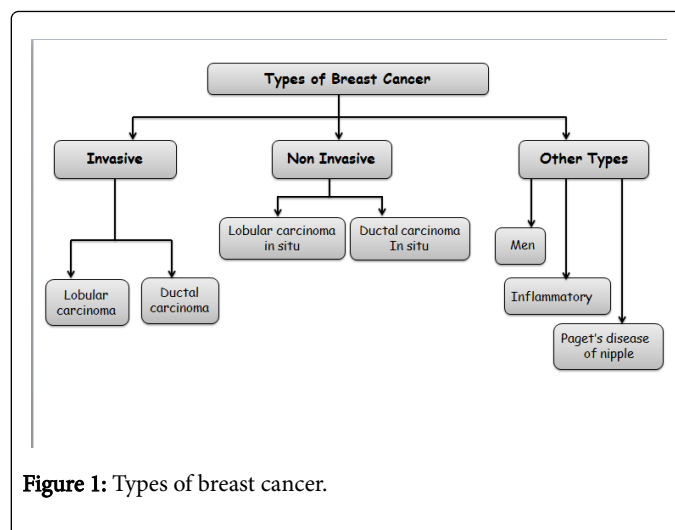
Types of Breast Cancer

Invasive

Non Invasive

Other Types

Lobular carcinoma

Ductal carcinoma

Lobular carcinoma in situ

Ductal carcinoma In situ

Men

Inflammatory

Paget's disease of nipple

Figure 1: Types of breast cancer.